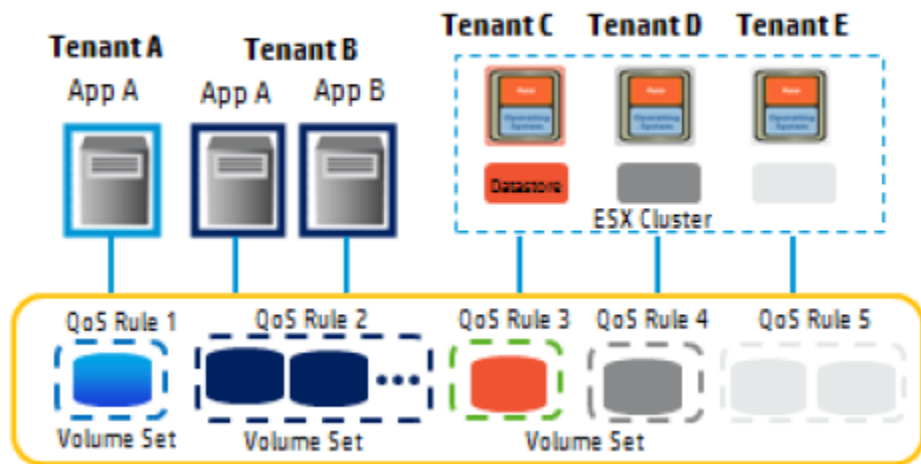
Tenant A
App A

Tenant B
App A
App B

Tenant C
Tenant D
Tenant E

App
Operating System

App
Operating System

App
Operating System

Datastore

ESX Cluster

QoS Rule 1
QoS Rule 2
QoS Rule 3
QoS Rule 4
QoS Rule 5

Volume Set
Volume Set
Volume Set